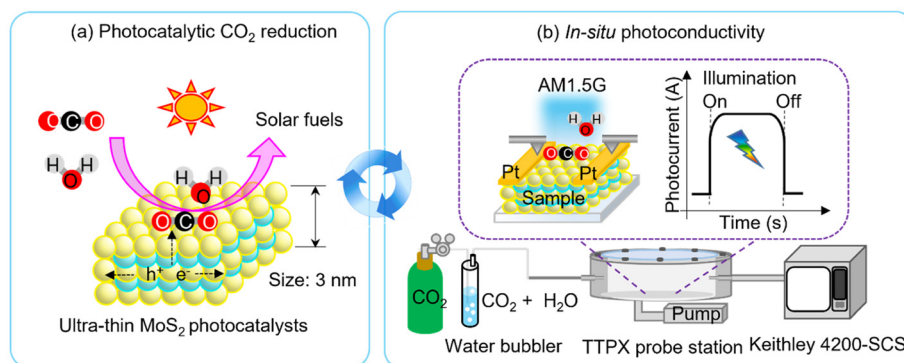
(a) Photocatalytic $CO_2$ reduction

Solar fuels

O C O

H O H

H O H

O C O

$h^+$ $e^-$

Size: 3 nm

Ultra-thin $MoS_2$ photocatalysts

(b) In-situ photoconductivity

AM1.5G

H O H

Pt O C O Pt

Sample

Illumination

On Off

Photocurrent (A)

Time (s)

$CO_2$

$CO_2$ + $H_2O$

Pump

Water bubbler

TTPX probe station

Keithley 4200-SCS